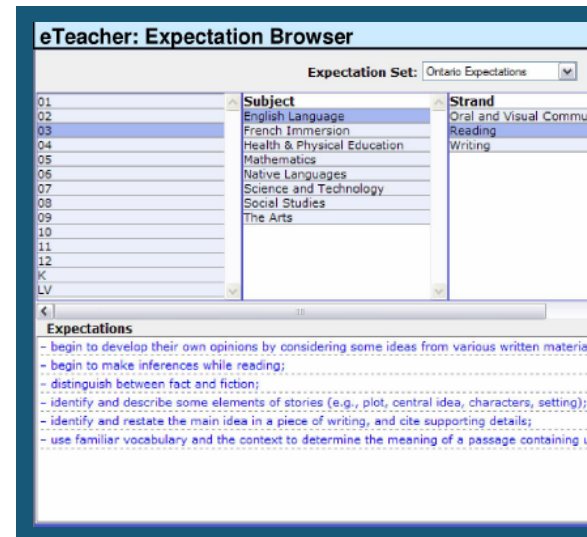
eTeacher: Expectation Browser

Expectation Set: Ontario Expectations

01
02
03
04
05
06
07
08
09
10
11
12
K
LV

Subject
English Language
French Immersion
Health & Physical Education
Mathematics
Native Languages
Science and Technology
Social Studies
The Arts

Strand
Oral and Visual Commu
Reading
Writing

Expectations
- begin to develop their own opinions by considering some ideas from various written materia
- begin to make inferences while reading;
- distinguish between fact and fiction;
- identify and describe some elements of stories (e.g., plot, central idea, characters, setting);
- identify and restate the main idea in a piece of writing, and cite supporting details;
- use familiar vocabulary and the context to determine the meaning of a passage containing u